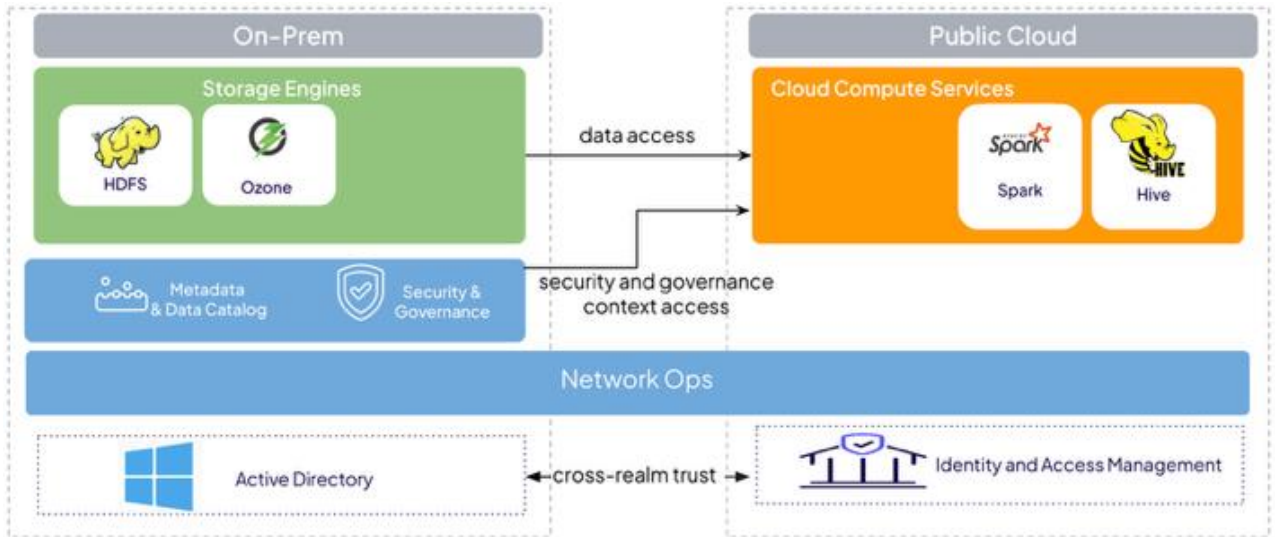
On-Prem

Public Cloud

Storage Engines

HDFS

Ozone

data access

Cloud Compute Services

Spark

Spark

HIVE

Hive

Metadata & Data Catalog

Security & Governance

security and governance context access

Network Ops

Active Directory

cross-realm trust

Identity and Access Management